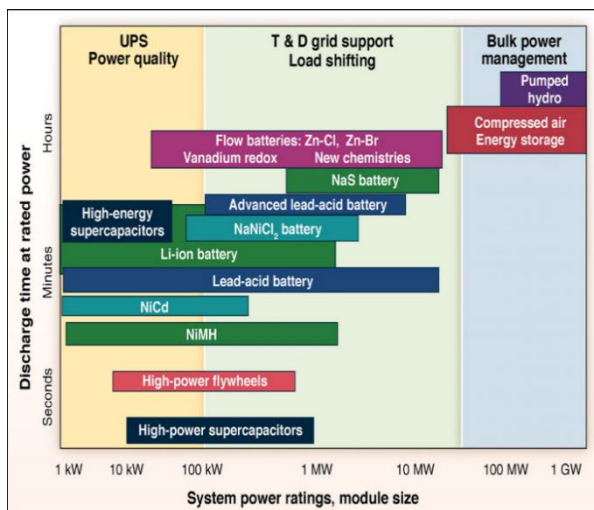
UPS
Power quality

T & D grid support
Load shifting

Bulk power
management

Pumped
hydro

Compressed air
Energy storage

Flow batteries: Zn-Cl, Zn-Br
Vanadium redox
New chemistries

NaS battery

Advanced lead-acid battery

High-energy
supercapacitors

$NaNiCl_2$ battery

Li-ion battery

Lead-acid battery

NiCd

NiMH

High-power flywheels

High-power supercapacitors

Discharge time at rated power

Hours

Minutes

Seconds

1 kW
10 kW
100 kW
1 MW
10 MW
100 MW
1 GW

System power ratings, module size